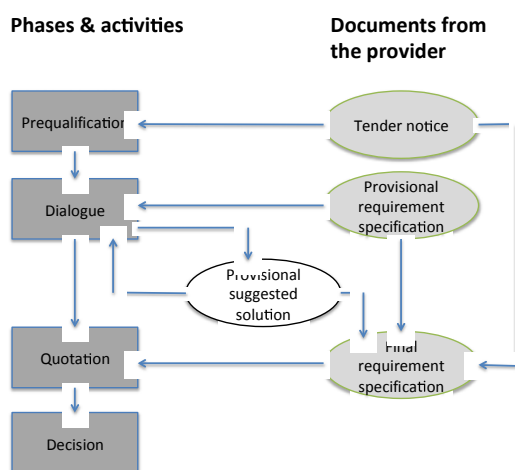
Phases & activities

Documents from the provider

Prequalification

Tender notice

Dialogue

Provisional requirement specification

Provisional suggested solution

Quotation

Final requirement specification

Decision